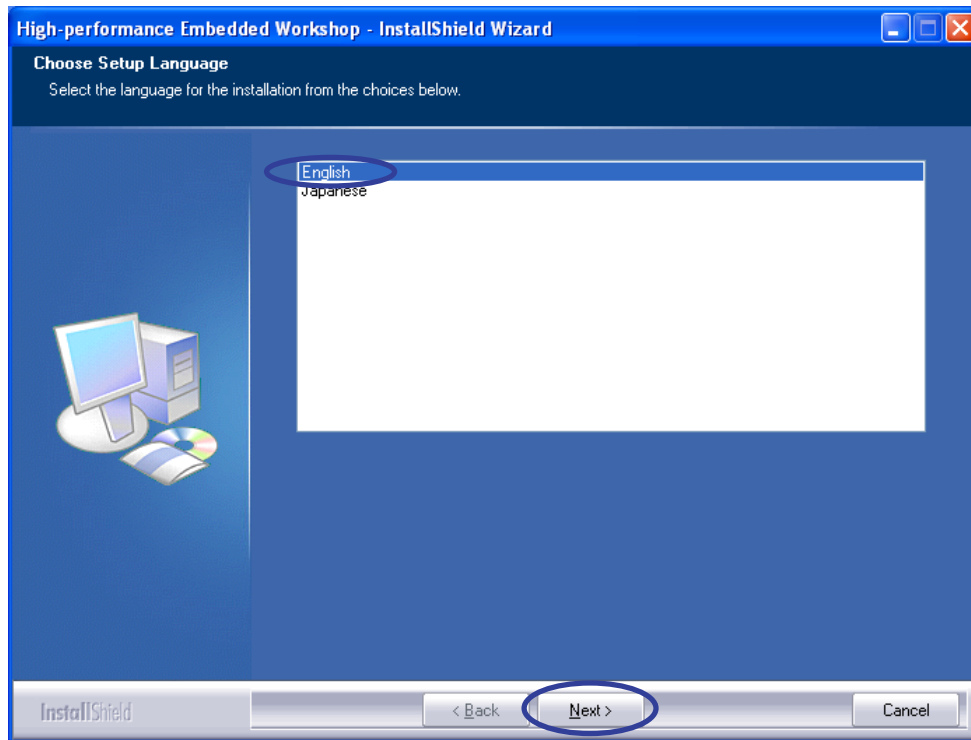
High-performance Embedded Workshop - InstallShield Wizard

Choose Setup Language
Select the language for the installation from the choices below.

English
Japanese

InstallShield

< Back

Next >

Cancel